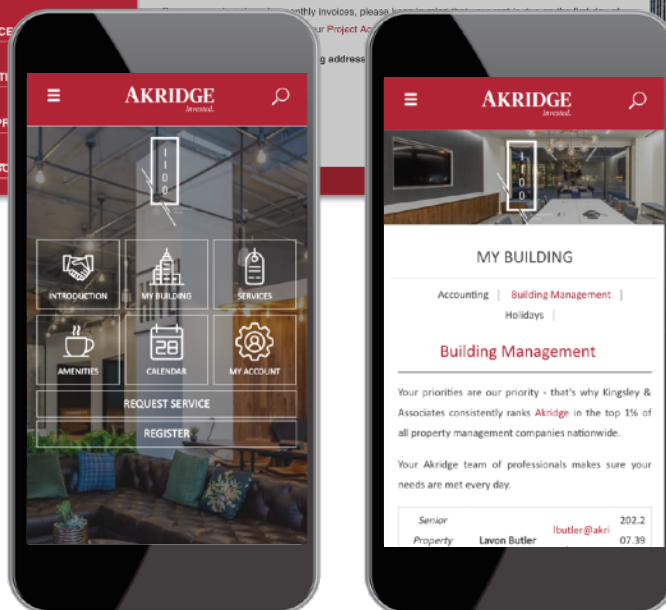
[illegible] monthly invoices, please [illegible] ur Project A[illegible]
g address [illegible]

AKRIDGE
Invested.

1100

INTRODUCTION
MY BUILDING
SERVICES
AMENITIES
CALENDAR
MY ACCOUNT
REQUEST SERVICE
REGISTER

AKRIDGE
Invested.

1100

MY BUILDING

Accounting | Building Management | Holidays |

Building Management

Your priorities are our priority - that's why Kingsley & Associates consistently ranks Akridge in the top 1% of all property management companies nationwide.

Your Akridge team of professionals makes sure your needs are met every day.

| Senior Property | Lavon Butler | lbutler@akri | 202.2 07.39 |
|---|---|---|---|